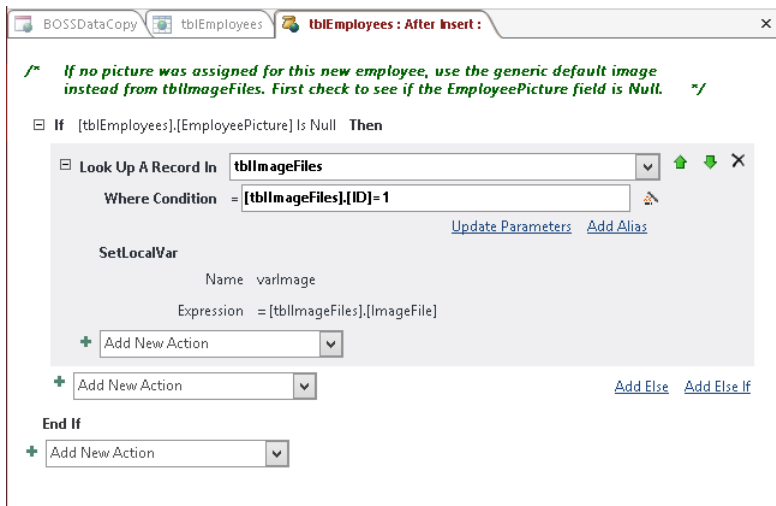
BOSSDataCopy tblEmployees tblEmployees : After Insert : ×

/* If no picture was assigned for this new employee, use the generic default image instead from tblImageFiles. First check to see if the EmployeePicture field is Null. */

⊟ If [tblEmployees].[EmployeePicture] Is Null Then

⊟ Look Up A Record In tblImageFiles

Where Condition = [tblImageFiles].[ID]=1

Update Parameters Add Alias

SetLocalVar

Name varImage

Expression = [tblImageFiles].[ImageFile]

Add New Action

Add New Action

Add Else Add Else If

End If

Add New Action